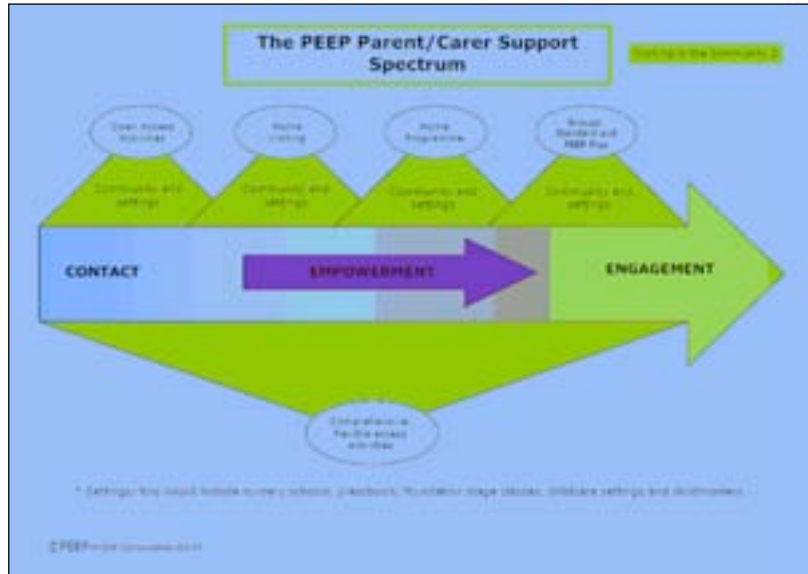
The PEEP Parent/Carer Support Spectrum

Working in the Community 2

Open Access Activities

Home Visiting

Home Programme

Groups: Standard and PEEP Plus

Community and settings

Community and settings

Community and settings

Community and settings

CONTACT

EMPOWERMENT

ENGAGEMENT

Comprehensive flexible access activities

* Settings: this could include nursery schools, preschools, foundation stage classes, childcare settings and childminders

© PEEP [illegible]